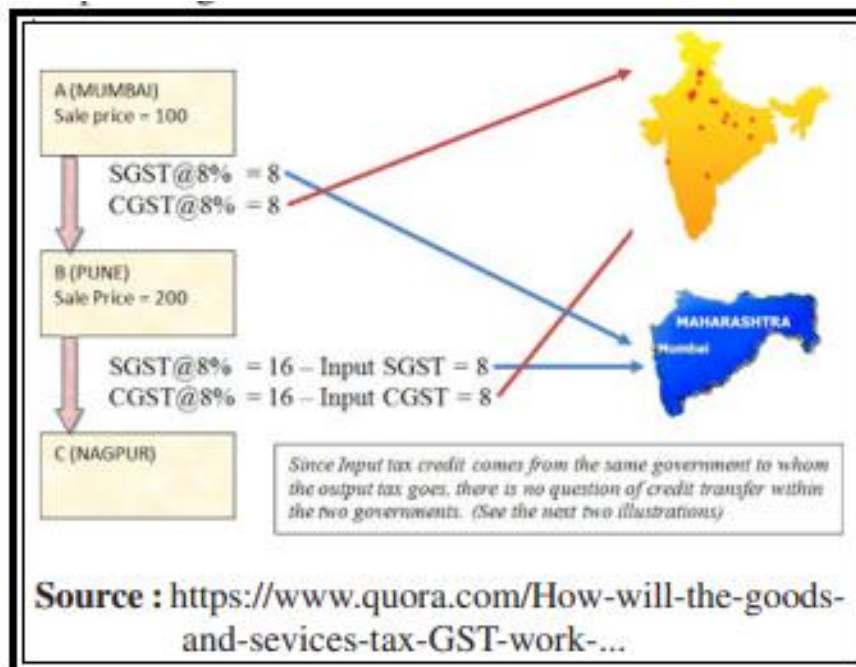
A (MUMBAI)
Sale price = 100

SGST@8% = 8
CGST@8% = 8

B (PUNE)
Sale Price = 200

SGST@8% = 16 – Input SGST = 8
CGST@8% = 16 – Input CGST = 8

C (NAGPUR)

MAHARASHTRA
Mumbai

Since Input tax credit comes from the same government to whom the output tax goes, there is no question of credit transfer within the two governments. (See the next two illustrations)

Source : https://www.quora.com/How-will-the-goods-and-sevices-tax-GST-work-...